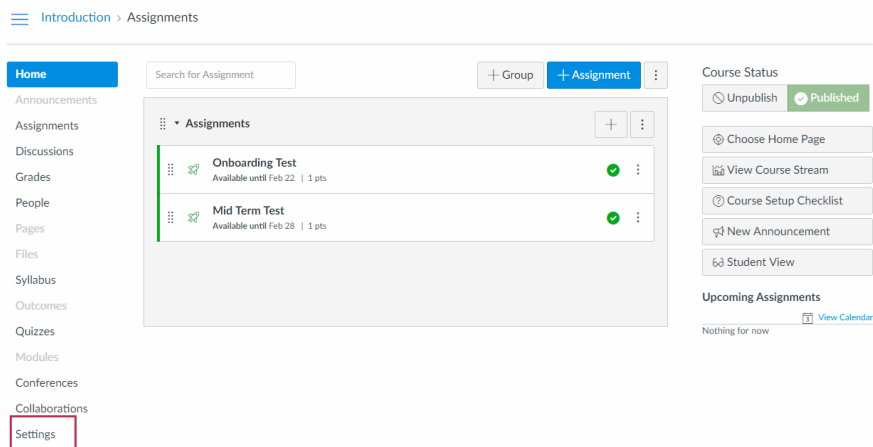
Introduction > Assignments

Home
Announcements
Assignments
Discussions
Grades
People
Pages
Files
Syllabus
Outcomes
Quizzes
Modules
Conferences
Collaborations
Settings

Search for Assignment

+ Group
+ Assignment

Assignments

Onboarding Test
Available until Feb 22 | 1 pts

Mid Term Test
Available until Feb 28 | 1 pts

Course Status
Unpublish
Published

Choose Home Page
View Course Stream
Course Setup Checklist
New Announcement
Student View

Upcoming Assignments
View Calendar
Nothing for now